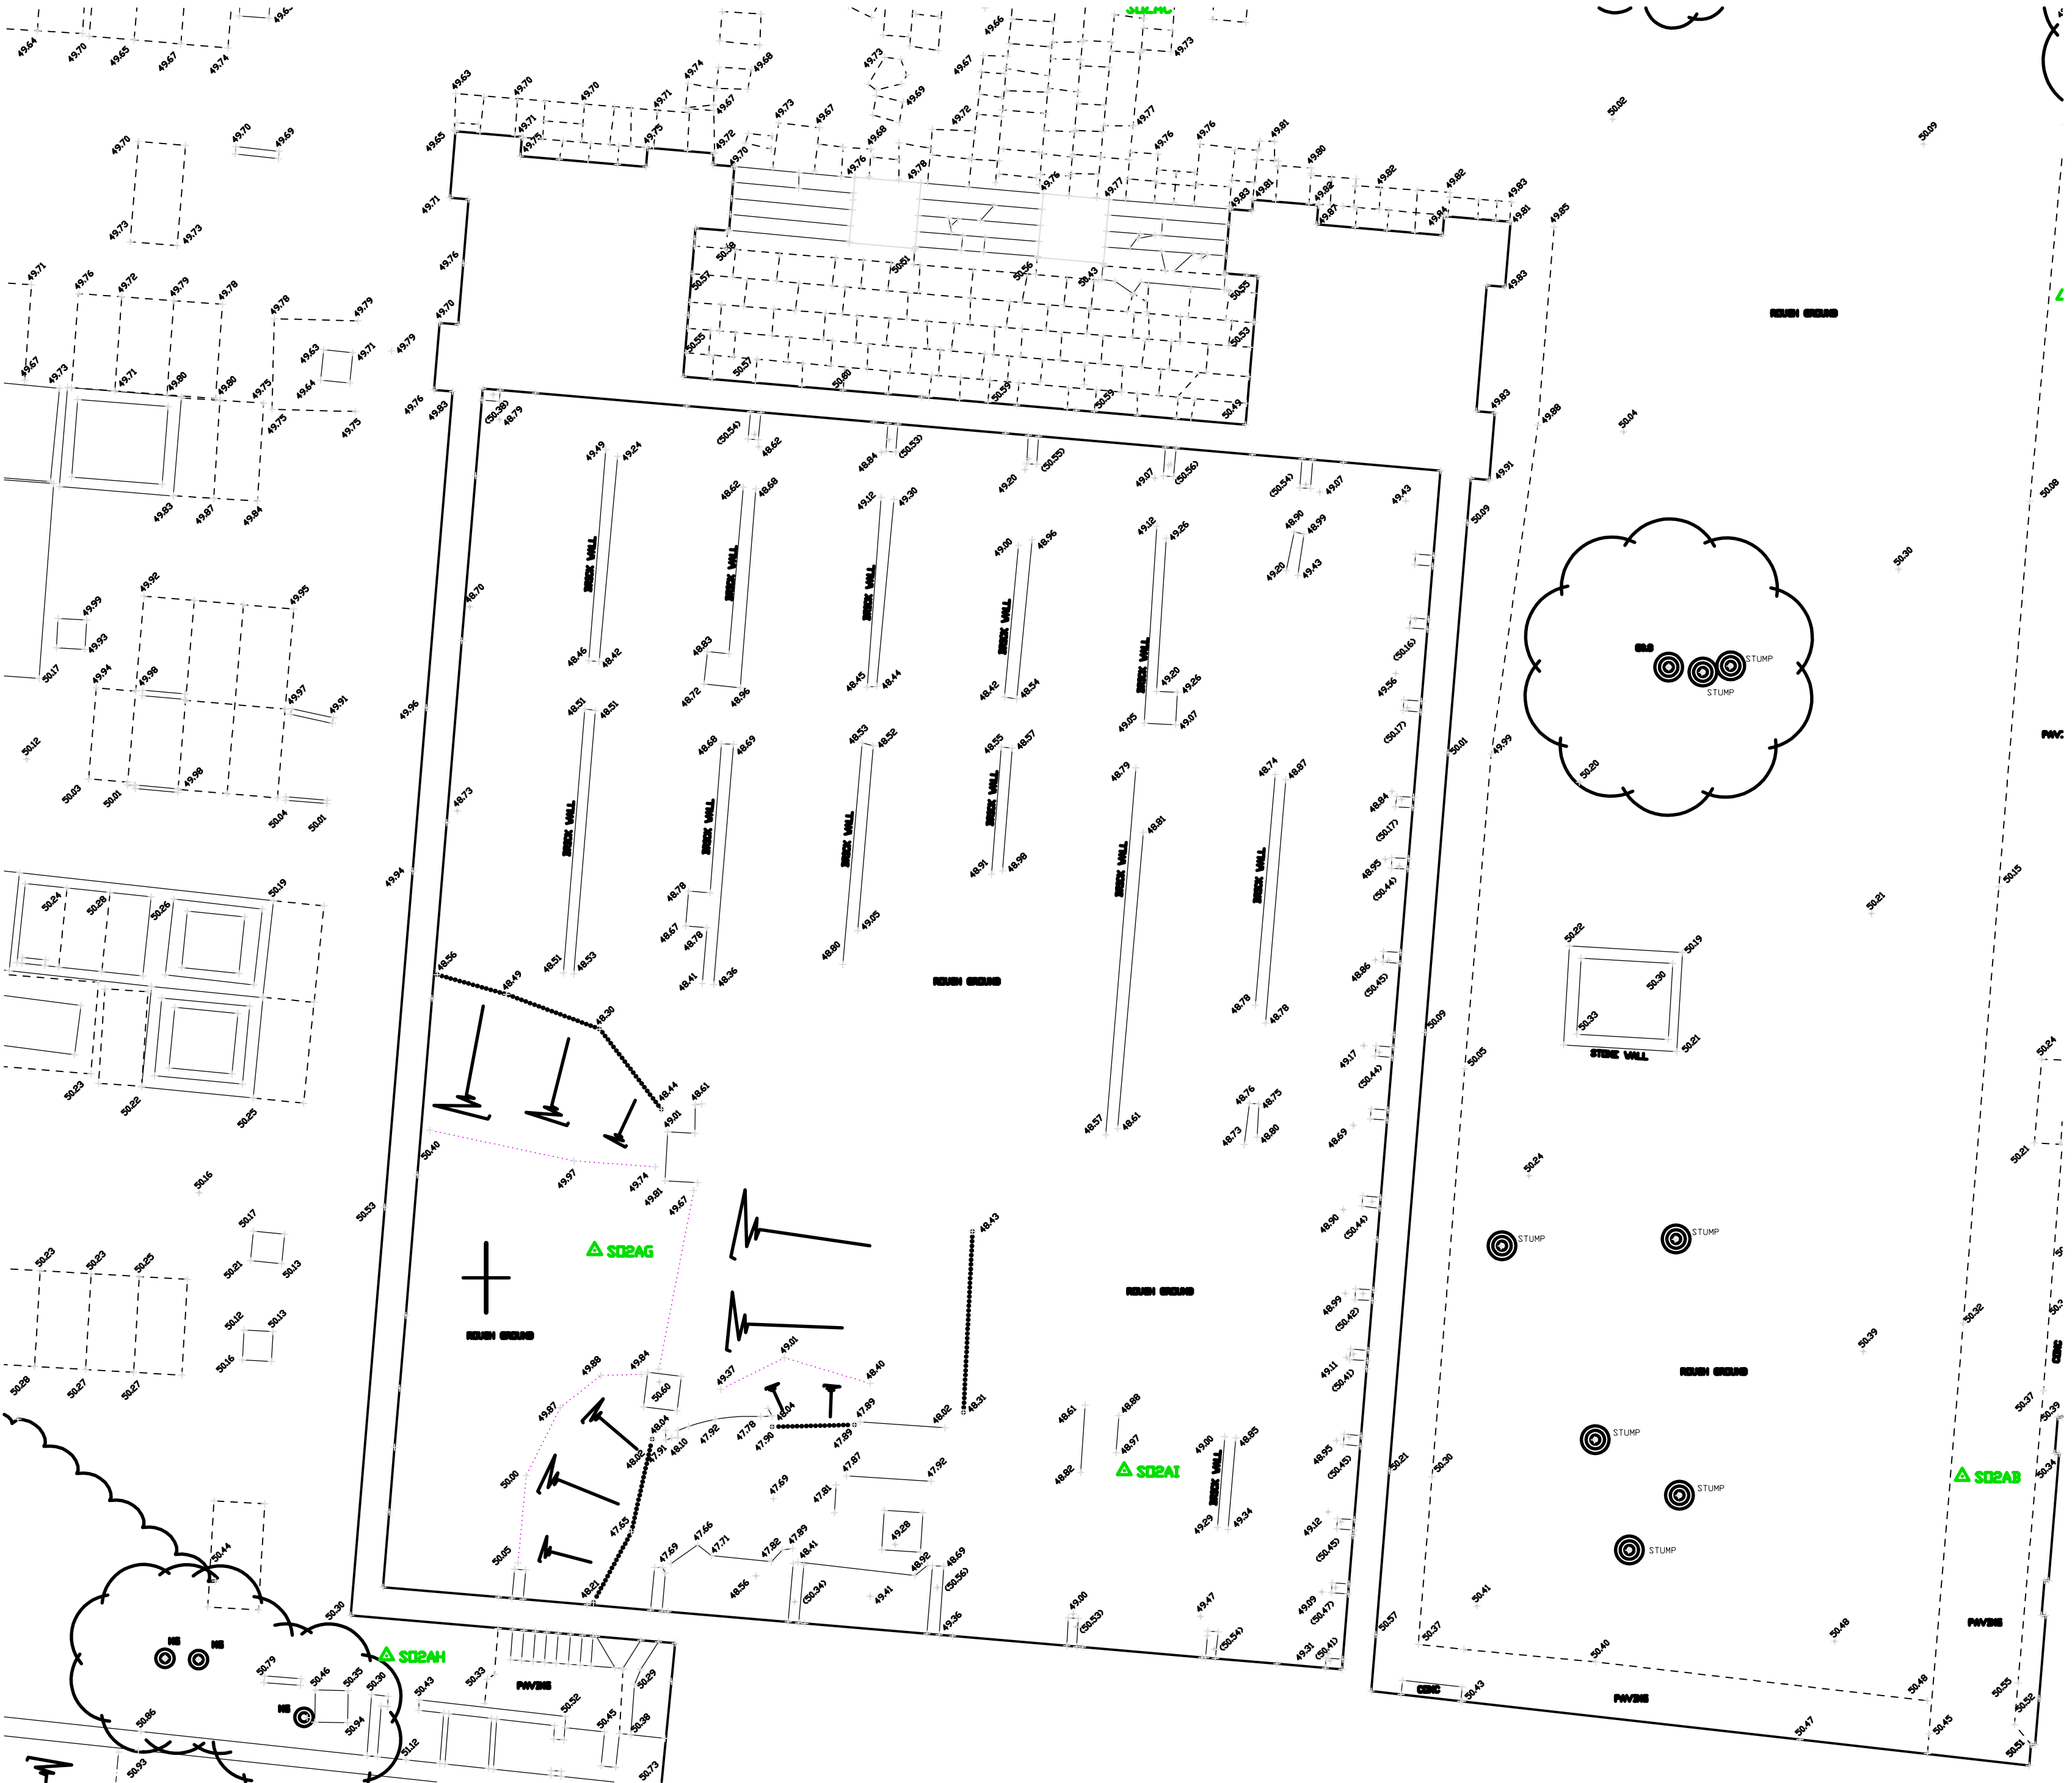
49.64 49.70 49.65 49.67 49.74
49.63 49.70 49.70 49.71 49.74 49.68 49.73 49.66 49.67 49.73 49.67 49.69 49.72 49.77 49.76 49.76 49.81
49.70 49.69 49.65 49.71 49.75 49.75 49.72 49.70 49.73 49.67 49.68 49.76 49.78 49.76 49.77 49.80 49.82 49.82 49.83 49.83 49.81 49.81 49.85
49.73 49.73 49.71 49.76 49.70
49.71 49.76 49.72 49.79 49.78 49.78 49.79
49.67 49.73 49.71 49.80 49.80 49.75 49.63 49.64 49.71 49.79 49.75 49.75 49.76 49.83
49.83 49.87 49.84
50.38 50.51 50.56 50.43 50.55 50.57 50.53 50.55 50.57 50.60 50.59 50.59 50.49
(50.38) 48.79 (50.54) 48.62 48.84 (50.53) 49.20 (50.55) 49.07 (50.56) (50.54) 49.07 49.43
50.02 50.09
ROUGH GROUND
49.83 49.88 50.04 49.91 50.09 50.08
49.49 49.24 48.62 48.68 49.12 49.30 49.00 48.96 49.12 49.26 48.90 48.99 49.20 49.43
BRICK WALL BRICK WALL BRICK WALL BRICK WALL BRICK WALL
48.70
48.46 48.42 48.83 48.72 48.96 48.45 48.44 48.42 48.54 49.20 49.26 49.05 49.07 (50.16) 49.56 (50.17)
49.92 49.95 49.99 49.93 49.94 49.98 49.97 49.91 50.17 50.12 49.98 50.03 50.01 50.04 50.01
49.96
48.51 48.51 48.68 48.69 48.53 48.52 48.55 48.57 48.79 48.74 48.87
BRICK WALL BRICK WALL BRICK WALL BRICK WALL BRICK WALL BRICK WALL
48.91 48.98 48.81 48.84 (50.17) 48.95 (50.44)
48.73 49.94
48.78 48.67 48.78 49.05 48.80 48.51 48.53 48.41 48.36
ROUGH GROUND
48.86 (50.45) 48.78 48.78
50.24 50.28 50.26 50.19 50.23 50.22 50.25
48.56 48.49 48.30 48.44 48.61 49.01
50.09 50.01 49.99 50.30 50.20 50.15 50.21
SEB STUMP STUMP
50.22 50.19 50.30 50.33 50.21 STONE WALL
49.17 (50.44) 48.57 48.61 48.76 48.75 48.73 48.80 48.69
50.05 50.24 50.21
50.40 49.97 49.74 49.81 49.67 50.16 50.53 50.17 50.21 50.13
SO2AG
48.43
50.23 50.23 50.25 50.12 50.13 50.16 50.28 50.27 50.27
ROUGH GROUND
ROUGH GROUND
48.90 (50.44) 48.99 (50.42) 49.11 (50.41)
STUMP STUMP
ROUGH GROUND
50.32 50.39
49.88 49.84 49.87 50.60 49.37 49.01 48.40 48.04 47.91 48.10 47.92 47.78 48.04 47.90 47.89 47.89 48.02 48.31 48.61 48.88 48.97 48.82 49.00 48.85 48.95 (50.45) 50.21 50.30
SO2AI
BRICK WALL
47.69 47.81 47.87 47.92 50.00 48.02 47.65 49.28 49.29 49.34 49.12 (50.45)
STUMP STUMP STUMP
SO2AB
50.37 50.39 50.34
50.44 50.05 48.21 47.69 47.66 47.71 47.82 47.89 48.41 48.56 (50.34) 49.41 48.92 48.69 (50.56) 49.36 49.00 (50.53) 49.47 (50.54) 49.09 (50.47) 49.31 (50.41) 50.57 50.37 50.41 50.40 50.48 50.48
PAVING
HS HS HS 50.30
SO2AH
50.79 50.46 50.35 50.30 50.43 50.33 PAVING 50.52 50.29 50.86 50.94 51.12 50.45 50.38 50.93 50.73
CONC 50.43 PAVING 50.47 50.45 50.55 50.52 50.51